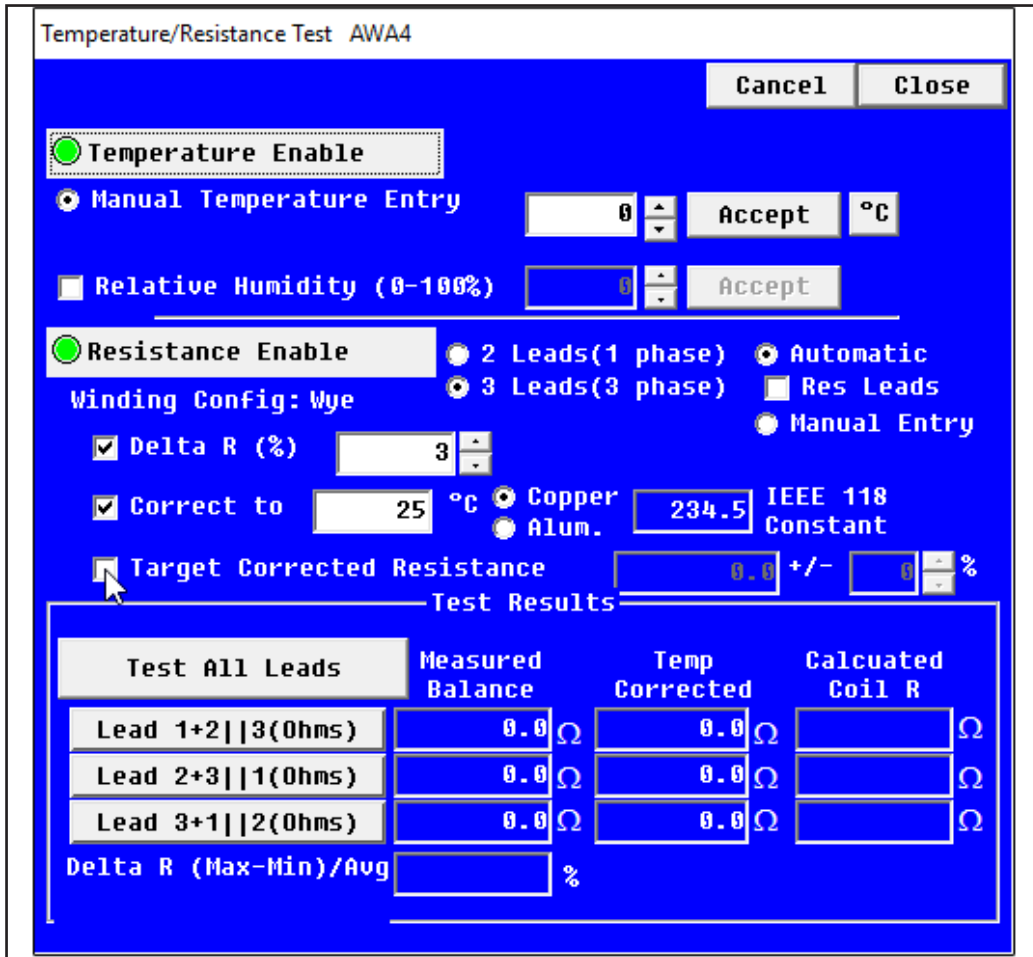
Temperature/Resistance Test AWA4

Cancel Close

Temperature Enable

Manual Temperature Entry 0 Accept °C

Relative Humidity (0-100%) 0 Accept

Resistance Enable

2 Leads(1 phase) Automatic
3 Leads(3 phase) Res Leads
Manual Entry

Winding Config: Wye

Delta R (%) 3

Correct to 25 °C Copper Alum. 234.5 IEEE 118 Constant

Target Corrected Resistance 0.0 +/- 0 %

Test Results

Test All Leads

| | Measured Balance | | Temp Corrected | | Calcuated Coil R | |
|---|---|---|---|---|---|---|
| Lead 1+2\|\|3(Ohms) | 0.0 | Ω | 0.0 | Ω | | Ω |
| Lead 2+3\|\|1(Ohms) | 0.0 | Ω | 0.0 | Ω | | Ω |
| Lead 3+1\|\|2(Ohms) | 0.0 | Ω | 0.0 | Ω | | Ω |

Delta R (Max-Min)/Avg %